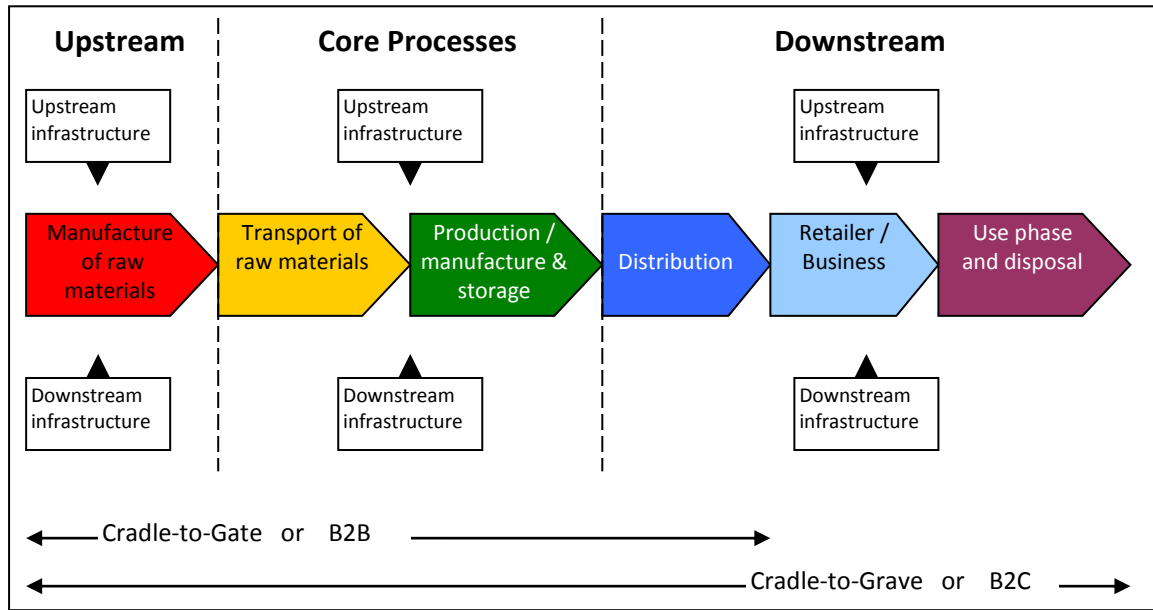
Upstream

Core Processes

Downstream

Upstream infrastructure

Upstream infrastructure

Upstream infrastructure

Manufacture of raw materials

Transport of raw materials

Production / manufacture & storage

Distribution

Retailer / Business

Use phase and disposal

Downstream infrastructure

Downstream infrastructure

Downstream infrastructure

Cradle-to-Gate or B2B

Cradle-to-Grave or B2C